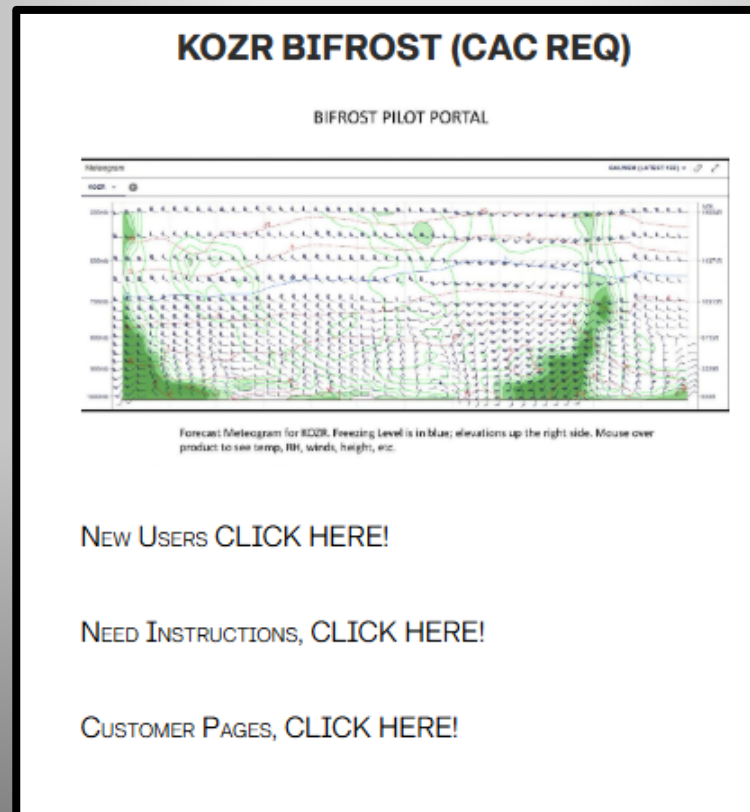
KOZR BIFROST (CAC REQ)

BIFROST PILOT PORTAL

Meteogram

KOZR

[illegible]

Forecast Meteogram for KOZR. Freezing Level is in blue; elevations up the right side. Mouse over product to see temp, RH, winds, height, etc.

New Users CLICK HERE!

Need Instructions, CLICK HERE!

Customer Pages, CLICK HERE!